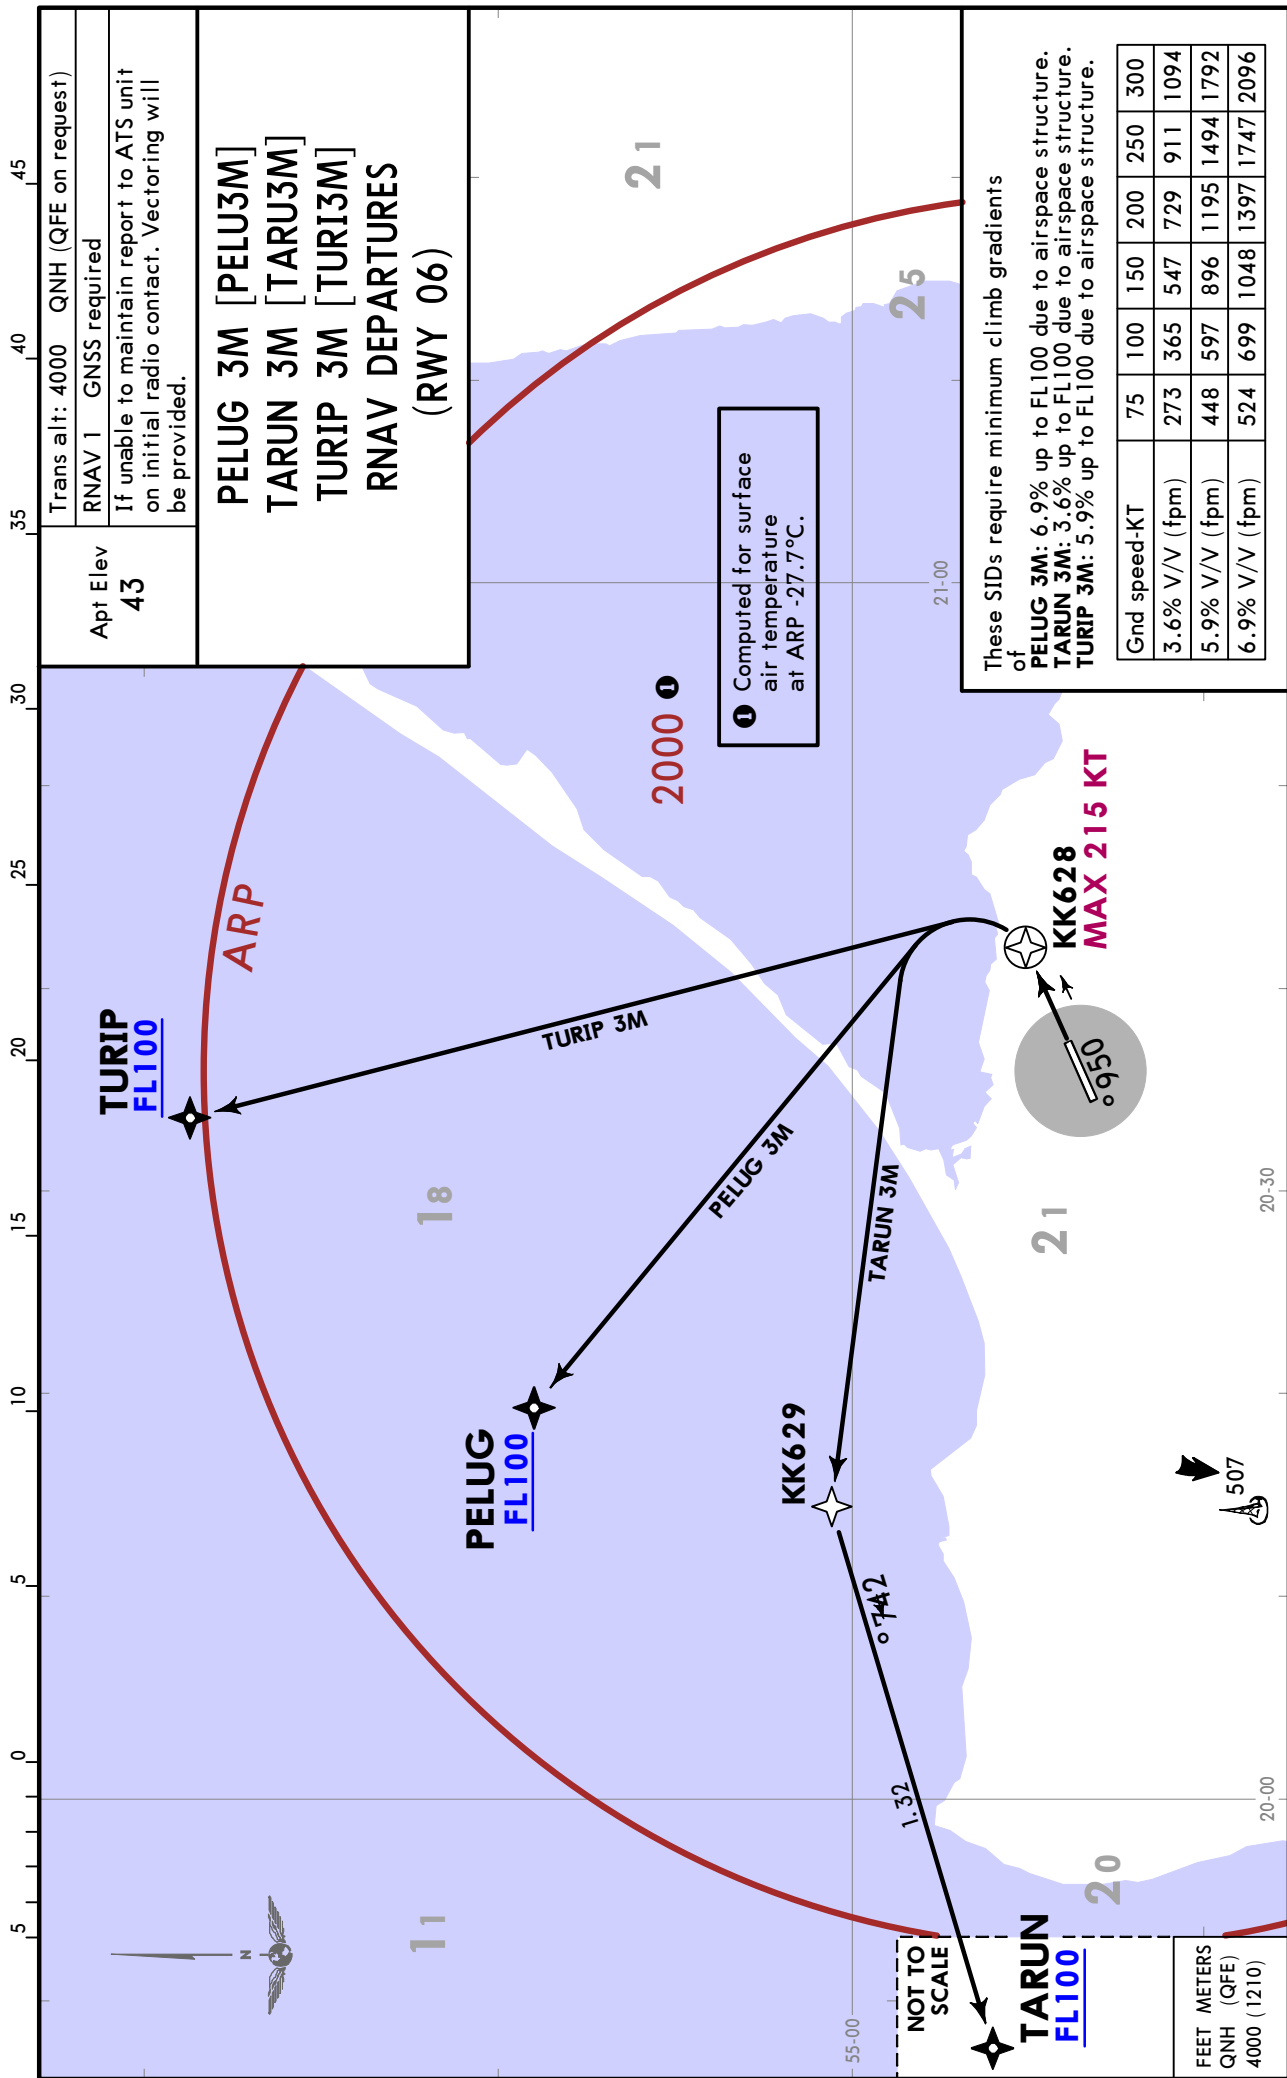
Trans alt: 4000 QNH (QFE on request)

RNAV 1 GNSS required

If unable to maintain report to ATS unit on initial radio contact. Vectoring will be provided.

Apt Elev
43

PELUG 3M [PELU3M]
TARUN 3M [TARU3M]
TURIP 3M [TURI3M]
RNAV DEPARTURES
(RWY 06)

These SIDs require minimum climb gradients of
PELUG 3M: 6.9% up to FL100 due to airspace structure.
TARUN 3M: 3.6% up to FL100 due to airspace structure.
TURIP 3M: 5.9% up to FL100 due to airspace structure.

| Gnd speed-KT | 75 | 100 | 150 | 200 | 250 | 300 |
|---|---|---|---|---|---|---|
| 3.6% V/V (fpm) | 273 | 365 | 547 | 729 | 911 | 1094 |
| 5.9% V/V (fpm) | 448 | 597 | 896 | 1195 | 1494 | 1792 |
| 6.9% V/V (fpm) | 524 | 699 | 1048 | 1397 | 1747 | 2096 |

❶ Computed for surface air temperature at ARP -27.7°C.

2000 ❶

ARP

TURIP
FL100

TURIP 3M

PELUG 3M

TARUN 3M

KK628
MAX 215 KT

950

PELUG
FL100

KK629

742

507

1.32

TARUN
FL100

NOT TO SCALE

FEET METERS
QNH (QFE)
4000 (1210)

21
25
18
21
11
20

45
40
35
30
25
20
15
10
5
0
5

21-00
20-30
20-00
55-00